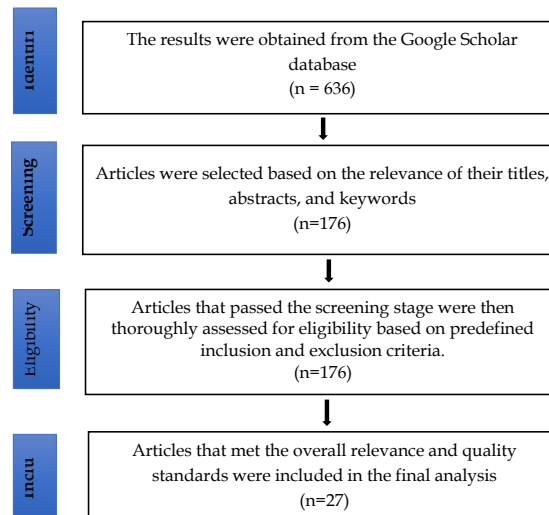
Identi

The results were obtained from the Google Scholar database
(n = 636)

Screening

Articles were selected based on the relevance of their titles, abstracts, and keywords
(n=176)

Eligibility

Articles that passed the screening stage were then thoroughly assessed for eligibility based on predefined inclusion and exclusion criteria.
(n=176)

Inclu

Articles that met the overall relevance and quality standards were included in the final analysis
(n=27)